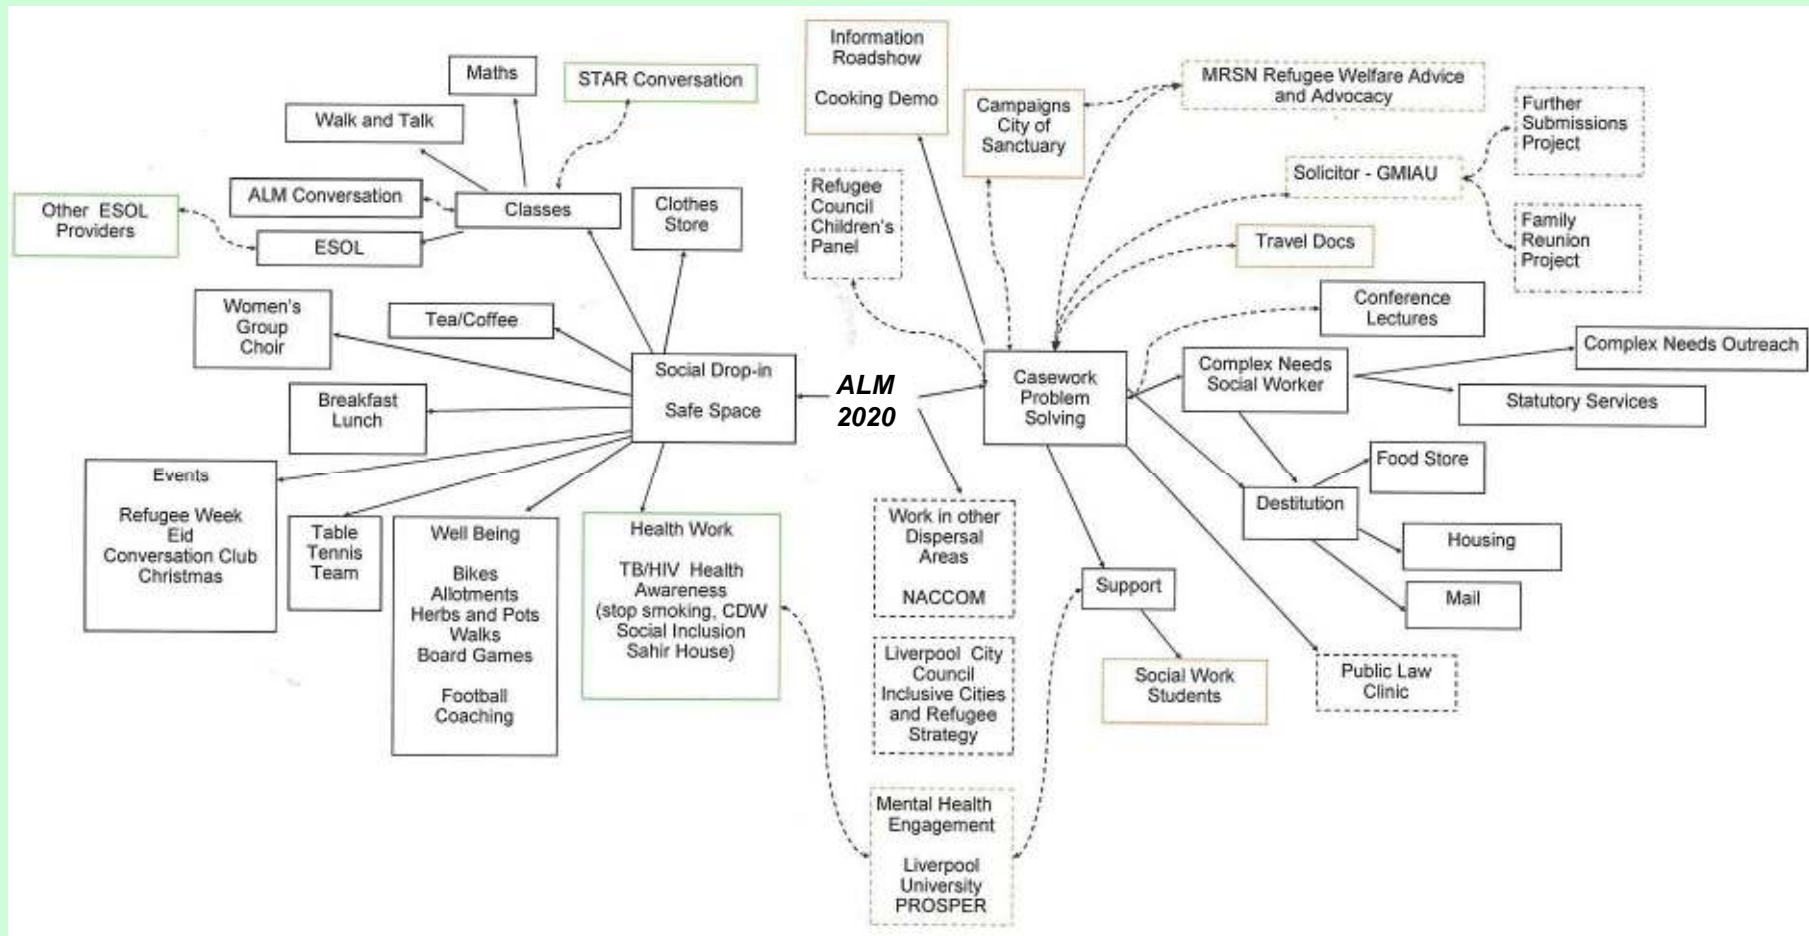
Information Roadshow

Cooking Demo

Maths

STAR Conversation

Walk and Talk

Campaigns City of Sanctuary

MRSN Refugee Welfare Advice and Advocacy

Further Submissions Project

ALM Conversation

Classes

Clothes Store

Refugee Council Children's Panel

Solicitor - GMIAU

Other ESOL Providers

ESOL

Family Reunion Project

Travel Docs

Women's Group Choir

Tea/Coffee

Conference Lectures

Social Drop-in

Safe Space

ALM 2020

Casework Problem Solving

Complex Needs Social Worker

Complex Needs Outreach

Statutory Services

Breakfast Lunch

Events

Refugee Week
Eid
Conversation Club
Christmas

Table Tennis Team

Well Being

Bikes
Allotments
Herbs and Pots
Walks
Board Games

Football Coaching

Health Work

TB/HIV Health Awareness (stop smoking, CDW Social Inclusion Sahir House)

Work in other Dispersal Areas

NACCOM

Food Store

Destitution

Housing

Support

Mail

Liverpool City Council Inclusive Cities and Refugee Strategy

Social Work Students

Public Law Clinic

Mental Health Engagement

Liverpool University PROSPER